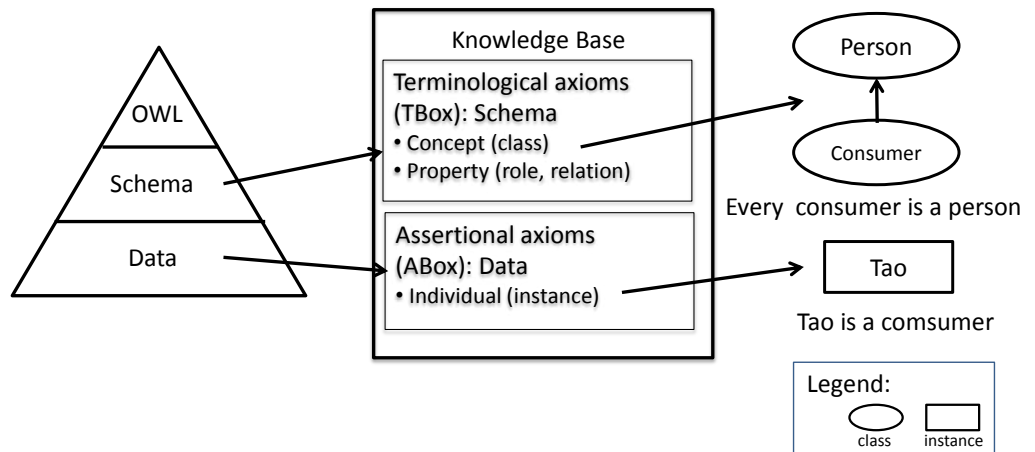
OWL

Schema

Data

Knowledge Base

Terminological axioms (TBox): Schema

• Concept (class)

• Property (role, relation)

Assertional axioms (ABox): Data

• Individual (instance)

Person

Consumer

Every consumer is a person

Tao

Tao is a comsumer

Legend:

class instance